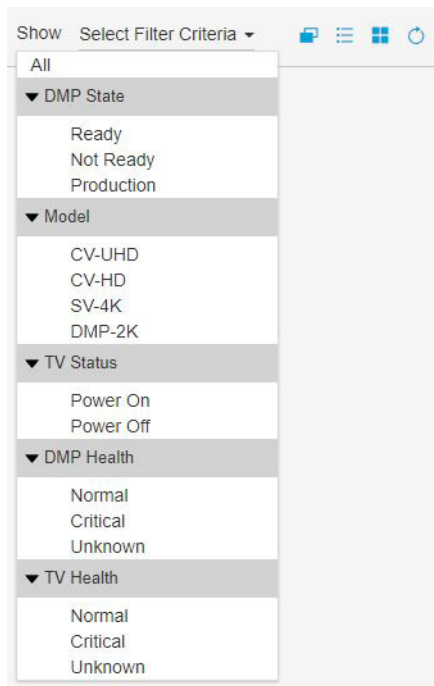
Show Select Filter Criteria

All

DMP State

Ready
Not Ready
Production

Model

CV-UHD
CV-HD
SV-4K
DMP-2K

TV Status

Power On
Power Off

DMP Health

Normal
Critical
Unknown

TV Health

Normal
Critical
Unknown